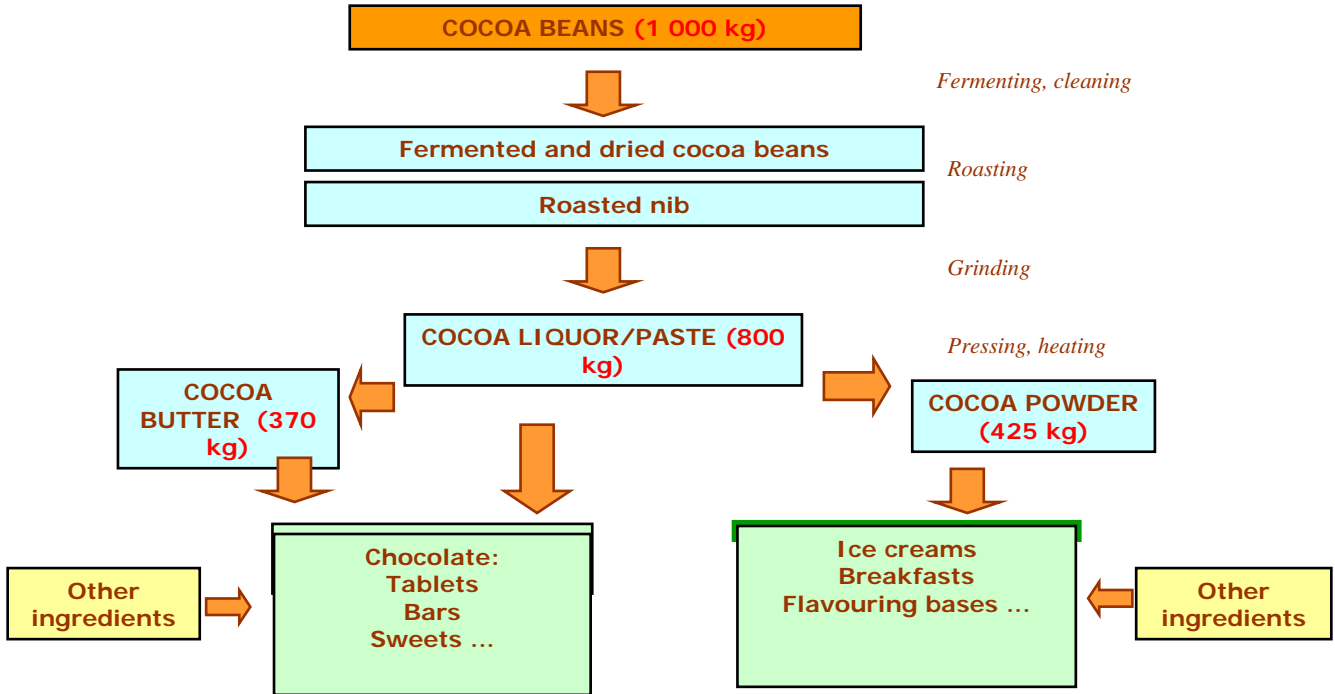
COCOA BEANS (1 000 kg)

Fermenting, cleaning

Fermented and dried cocoa beans

Roasting

Roasted nib

Grinding

COCOA LIQUOR/PASTE (800 kg)

Pressing, heating

COCOA BUTTER (370 kg)

COCOA POWDER (425 kg)

Other ingredients

Chocolate:
Tablets
Bars
Sweets ...

Ice creams
Breakfasts
Flavouring bases ...

Other ingredients